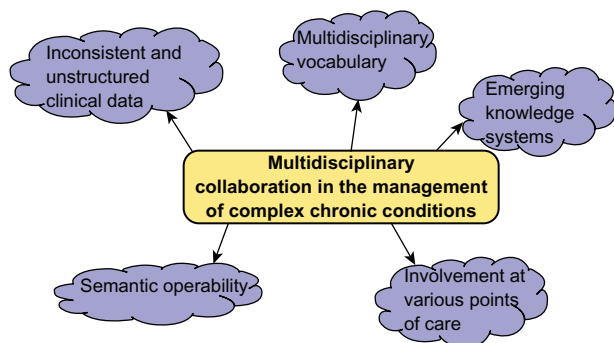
Inconsistent and unstructured clinical data

Multidisciplinary vocabulary

Emerging knowledge systems

Multidisciplinary collaboration in the management of complex chronic conditions

Semantic operability

Involvement at various points of care